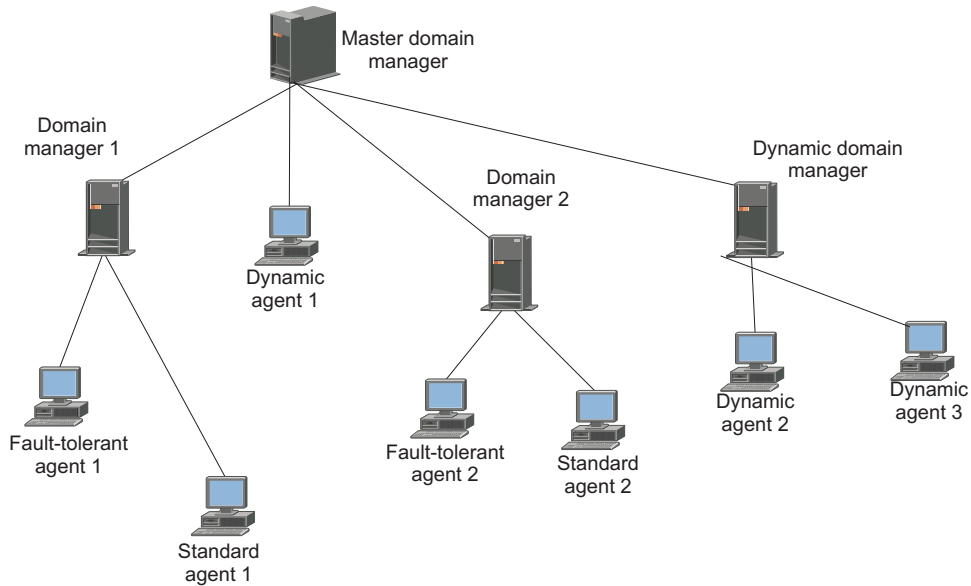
Master domain manager

Domain manager 1

Dynamic agent 1

Domain manager 2

Dynamic domain manager

Fault-tolerant agent 1

Standard agent 1

Fault-tolerant agent 2

Standard agent 2

Dynamic agent 2

Dynamic agent 3